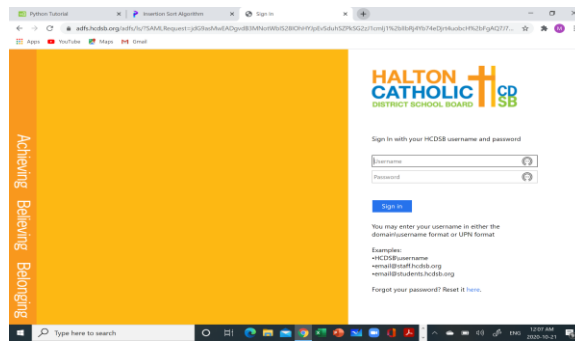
Python Tutorial × Insertion Sort Algorithm × Sign in × +

adfs.hcdsb.org/adfs/ls/?SAMLRequest=jVJNb9swEAOgvd83MNotW8lSZBlOhHYJpEv5duh5ZPk5G2zJ7cmXj1%2bXbRj4Yb74eDjrHuobcH%2bFgAQ7/7...

Apps YouTube Maps Gmail

Achieving Believing Belonging

HALTON CATHOLIC DISTRICT SCHOOL BOARD CDSB

Sign in with your HCDSB username and password

Username

Password

Sign in

You may enter your username in either the domain\username format or UPN format

Examples:
•HCDSB\username
•email@staff.hcdsb.org
•email@students.hcdsb.org

Forgot your password? Reset it here.

Type here to search

ENG 12:07 AM 2020-10-21